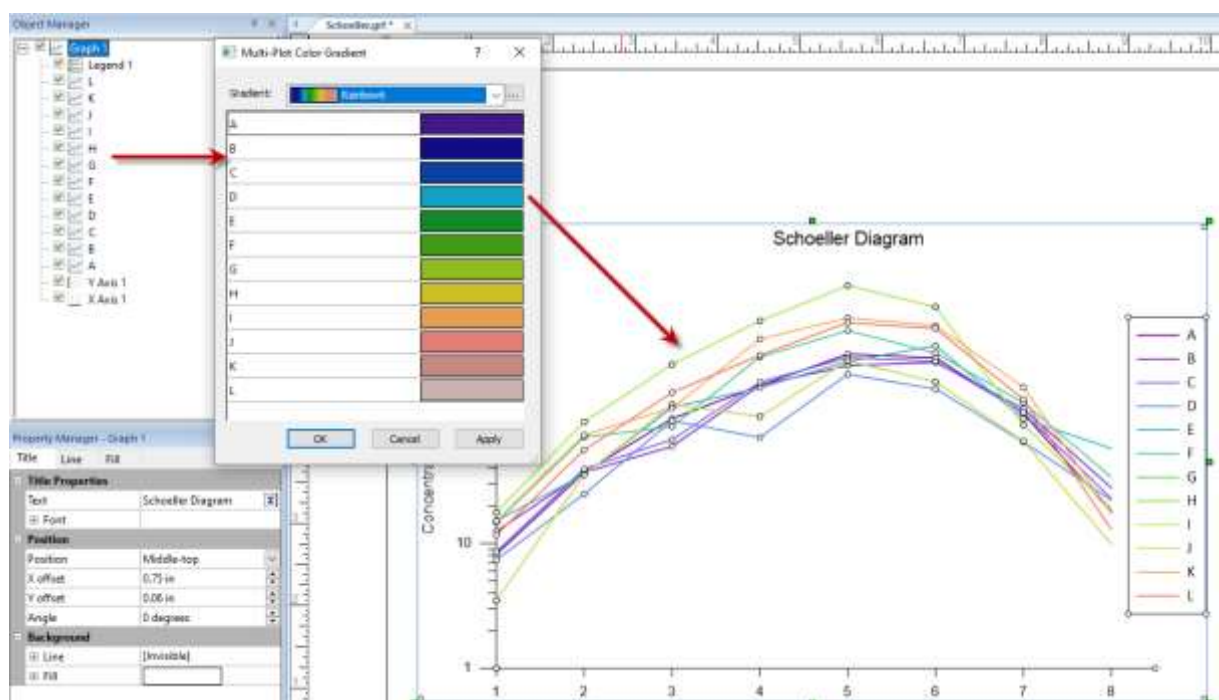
Object Manager

Graph 1
Legend 1
L
K
J
I
H
G
F
E
D
C
B
A
Y Axis 1
X Axis 1

Schoeller.grf *

Multi-Plot Color Gradient
?
X
Gradient: Rainbow

A
B
C
D
E
F
G
H
I
J
K
L

OK
Cancel
Apply

Property Manager - Graph 1
Title
Line
Fill

Title Properties

| | |
|---|---|
| Text | Schoeller Diagram |
| ⊞ Font | |

Position

| | |
|---|---|
| Position | Middle-top |
| X offset | 0.75 in |
| Y offset | 0.06 in |
| Angle | 0 degrees |

Background

| | |
|---|---|
| ⊞ Line | [Invisible] |
| ⊞ Fill | |

Schoeller Diagram

Concentr

10

1

1
2
3
4
5
6
7
8

A
B
C
D
E
F
G
H
I
J
K
L